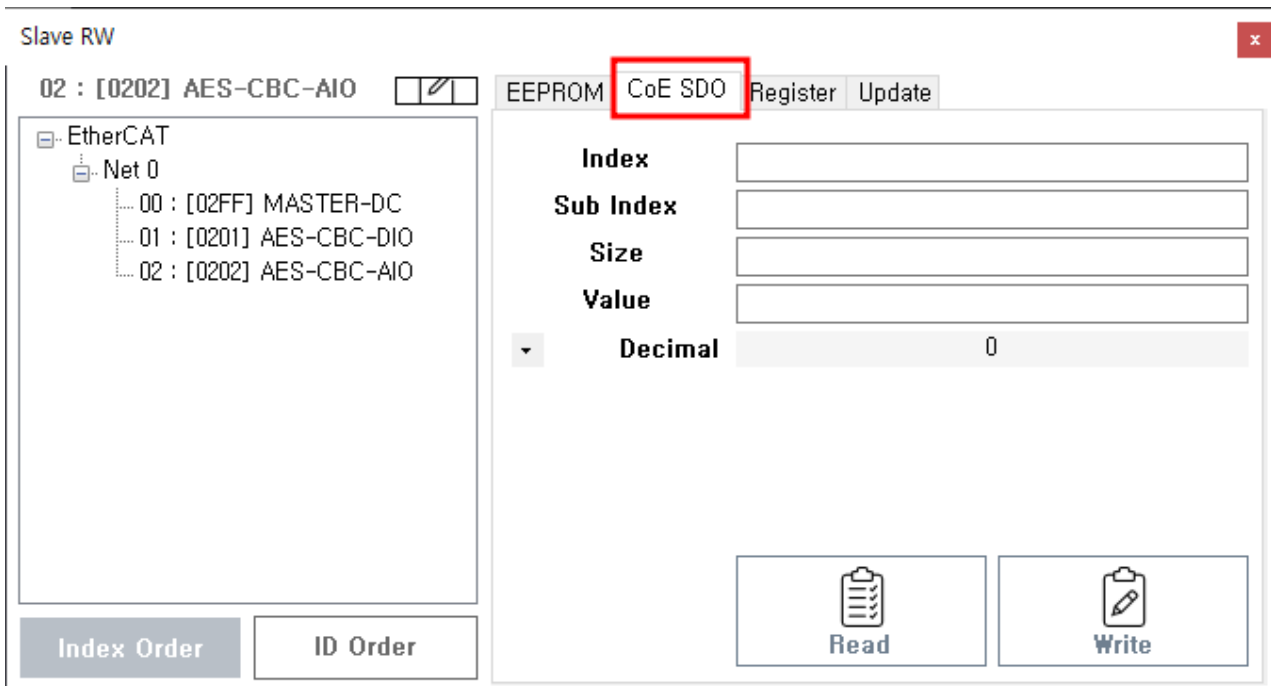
Slave RW

x

02 : [0202] AES-CBC-AIO

EtherCAT
Net 0
00 : [02FF] MASTER-DC
01 : [0201] AES-CBC-DIO
02 : [0202] AES-CBC-AIO

Index Order
ID Order

EEPROM
CoE SDO
Register
Update

Index
Sub Index
Size
Value
Decimal
0

Read
Write